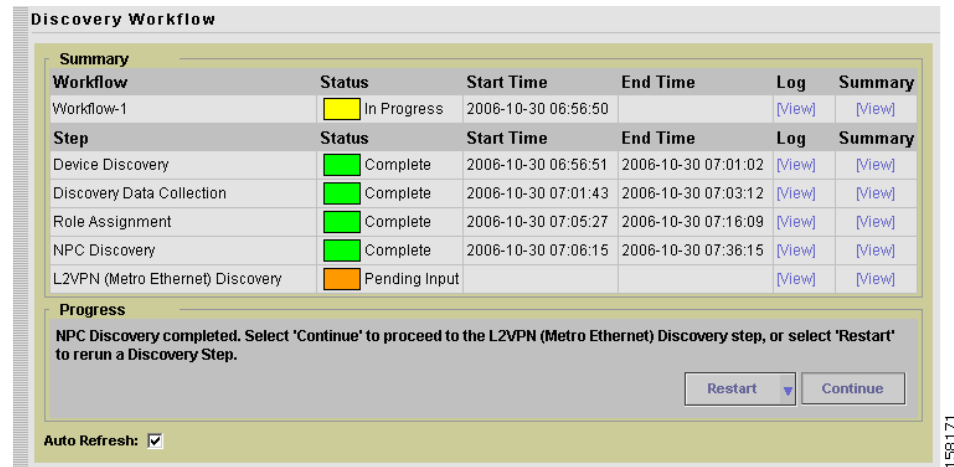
Discovery Workflow

Summary

| Workflow | Status | Start Time | End Time | Log | Summary |
|---|---|---|---|---|---|
| Workflow-1 | In Progress | 2006-10-30 06:56:50 | | [View] | [View] |
| **Step** | **Status** | **Start Time** | **End Time** | **Log** | **Summary** |
| Device Discovery | Complete | 2006-10-30 06:56:51 | 2006-10-30 07:01:02 | [View] | [View] |
| Discovery Data Collection | Complete | 2006-10-30 07:01:43 | 2006-10-30 07:03:12 | [View] | [View] |
| Role Assignment | Complete | 2006-10-30 07:05:27 | 2006-10-30 07:16:09 | [View] | [View] |
| NPC Discovery | Complete | 2006-10-30 07:06:15 | 2006-10-30 07:36:15 | [View] | [View] |
| L2VPN (Metro Ethernet) Discovery | Pending Input | | | [View] | [View] |

Progress

NPC Discovery completed. Select 'Continue' to proceed to the L2VPN (Metro Ethernet) Discovery step, or select 'Restart' to rerun a Discovery Step.

Restart Continue

Auto Refresh: ☑

158171